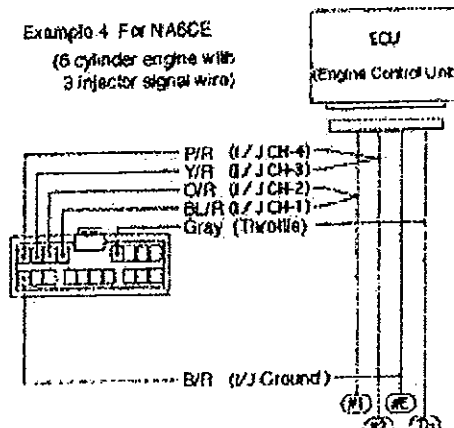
Example 4 For NASCE
(6 cylinder engine with 3 injector signal wire)

ECU
(Engine Control Unit)

P/R (I/J CH-4)
Y/R (I/J CH-3)
O/R (I/J CH-2)
BL/R (I/J CH-1)
Gray (Throttle)

B/R (I/J Ground)

(#1)
(#2)
(#E)
(TH)